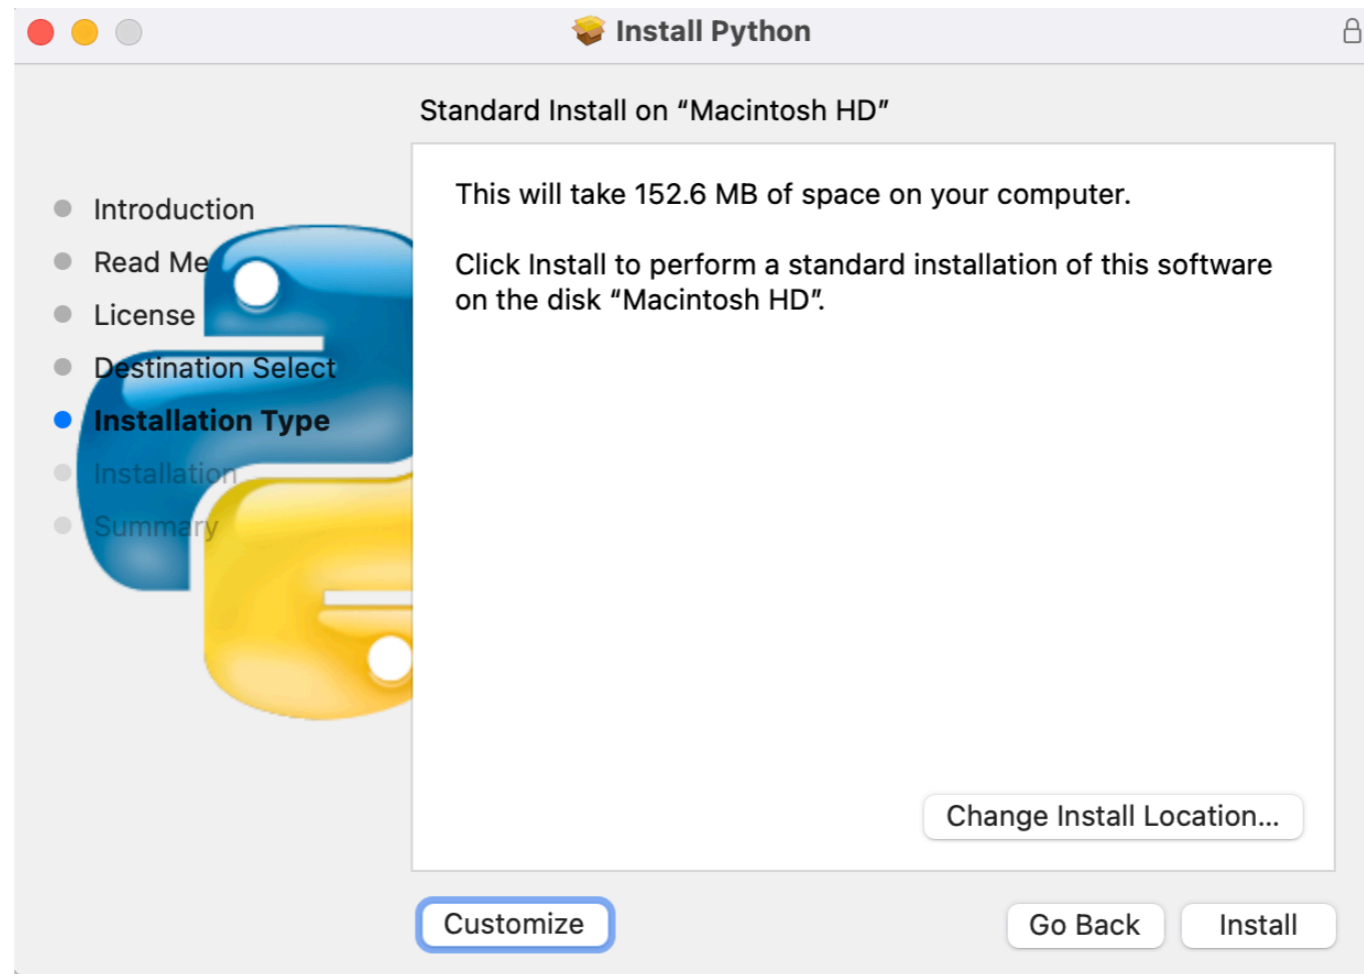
Install Python

Standard Install on “Macintosh HD”

Introduction
Read Me
License
Destination Select
Installation Type
Installation
Summary

This will take 152.6 MB of space on your computer.

Click Install to perform a standard installation of this software on the disk “Macintosh HD”.

Change Install Location...

Customize

Go Back

Install